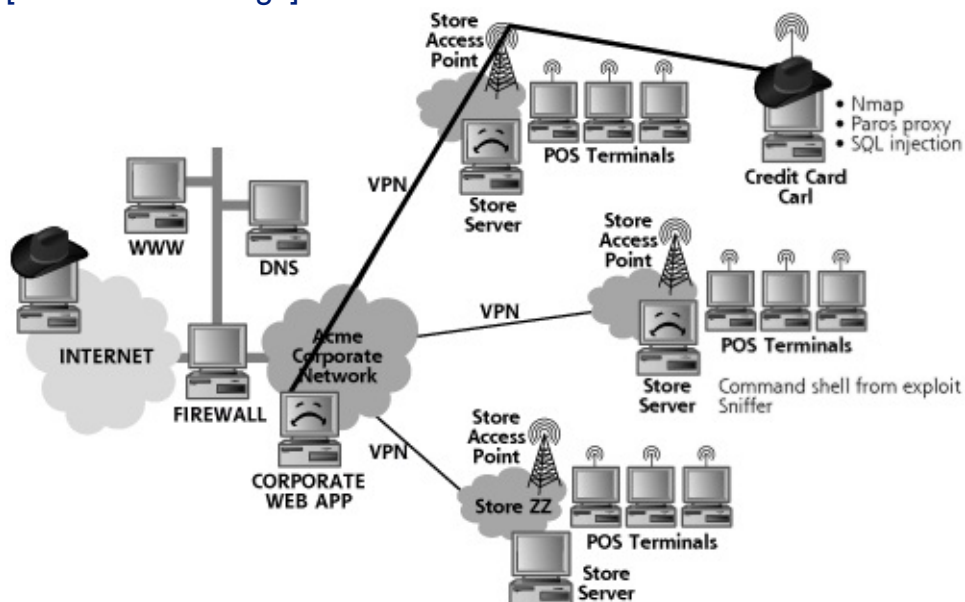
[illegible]

Store Access Point

POS Terminals

Store Server

VPN

Credit Card Carl

• Nmap
• Paros proxy
• SQL injection

WWW

DNS

INTERNET

FIREWALL

Acme Corporate Network

CORPORATE WEB APP

VPN

Store Access Point

POS Terminals

Store Server

Command shell from exploit
Sniffer

VPN

Store Access Point

Store ZZ

POS Terminals

Store Server